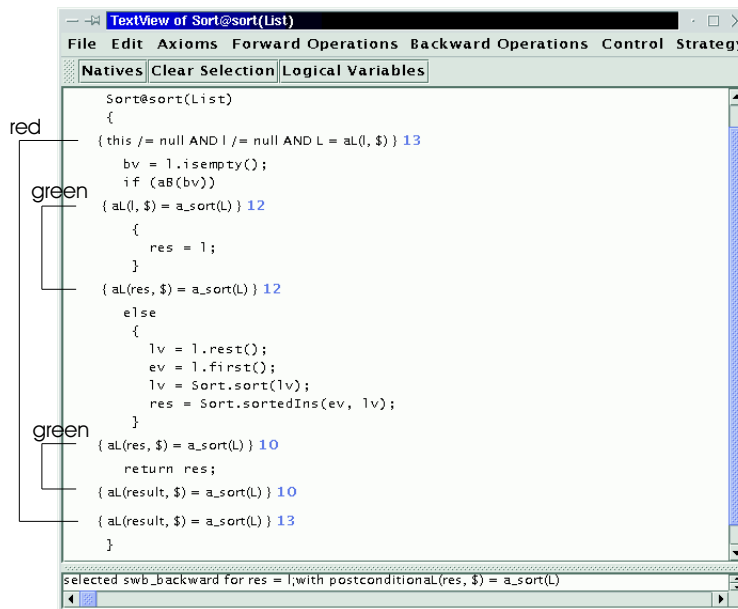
TextView of Sort@sort(List)

File Edit Axioms Forward Operations Backward Operations Control Strategy

Natives Clear Selection Logical Variables

Sort@sort(List)
{
red
{ this /= null AND l /= null AND L = aL(l, $) } 13
bv = l.isempty();
if (aB(bv))
green
{ aL(l, $) = a_sort(L) } 12
{
res = l;
}
{ aL(res, $) = a_sort(L) } 12
else
{
lv = l.rest();
ev = l.first();
lv = Sort.sort(lv);
res = Sort.sortedIns(ev, lv);
}
green
{ aL(res, $) = a_sort(L) } 10
return res;
{ aL(result, $) = a_sort(L) } 10
{ aL(result, $) = a_sort(L) } 13
}

selected swb_backward for res = l;with postconditionaL(res, $) = a_sort(L)